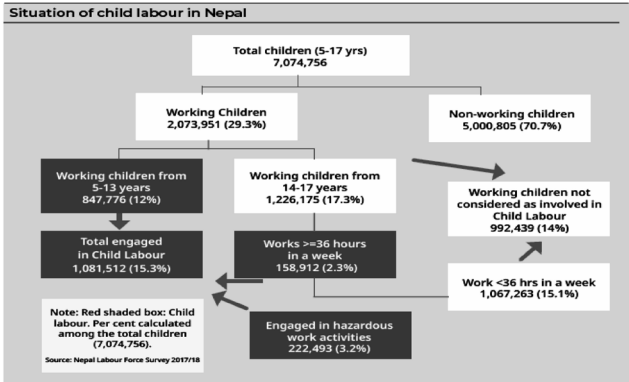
Situation of child labour in Nepal

Total children (5-17 yrs) 7,074,756

Working Children 2,073,951 (29.3%)

Non-working children 5,000,805 (70.7%)

Working children from 5-13 years 847,776 (12%)

Working children from 14-17 years 1,226,175 (17.3%)

Working children not considered as involved in Child Labour 992,439 (14%)

Total engaged in Child Labour 1,081,512 (15.3%)

Works >=36 hours in a week 158,912 (2.3%)

Work <36 hrs in a week 1,067,263 (15.1%)

Note: Red shaded box: Child labour. Per cent calculated among the total children (7,074,756).

Source: Nepal Labour Force Survey 2017/18

Engaged in hazardous work activities 222,493 (3.2%)